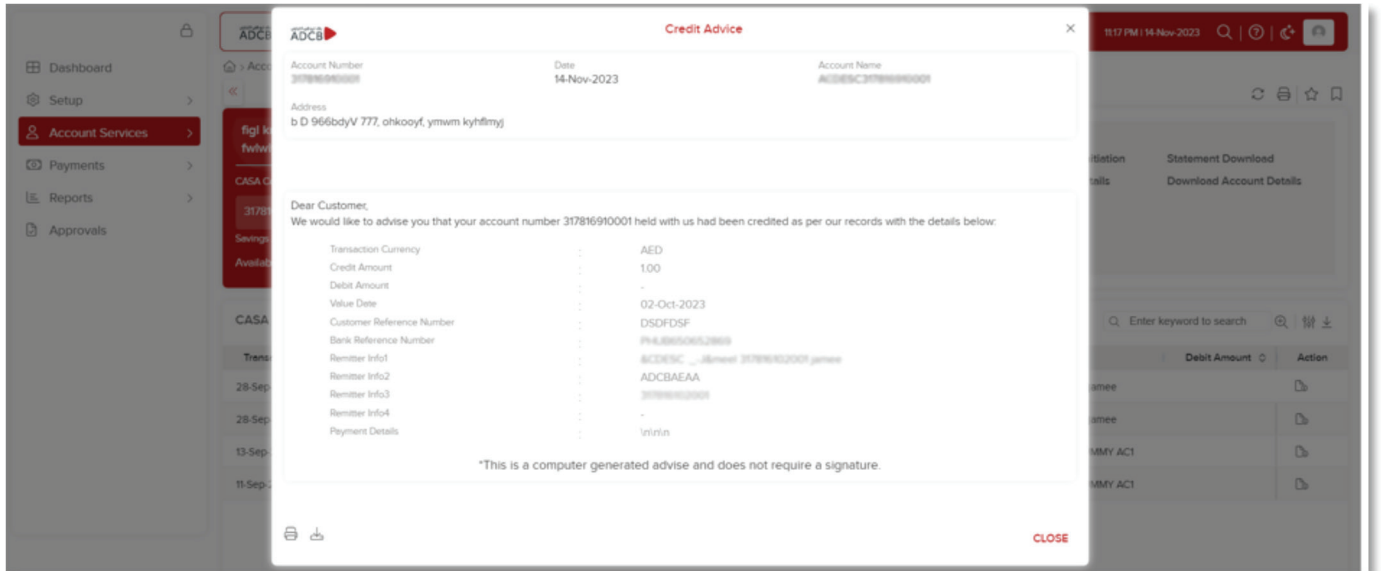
ADCB
Dashboard
Setup
Account Services
Payments
Reports
Approvals

ADCB
11:17 PM | 14-Nov-2023
figl k
fwlw
CASA C
3178
Savings
Availab
CASA
Trans
28-Sep
28-Sep
13-Sep
11-Sep
tiation
tails
Statement Download
Download Account Details
Enter keyword to search
Debit Amount
Action
amee
amee
MMY AC1
MMY AC1

ADCB
Credit Advice
×

Account Number
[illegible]
Date
14-Nov-2023
Account Name
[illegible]
Address
b D 966bdyV 777, ohkooyf, ymwm kyhflmyj

Dear Customer,
We would like to advise you that your account number 317816910001 held with us had been credited as per our records with the details below:

| | | |
|---|---|---|
| Transaction Currency | : | AED |
| Credit Amount | : | 1.00 |
| Debit Amount | : | - |
| Value Date | : | 02-Oct-2023 |
| Customer Reference Number | : | DSDFDSF |
| Bank Reference Number | : | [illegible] |
| Remitter Info1 | : | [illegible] |
| Remitter Info2 | : | ADCBAEAA |
| Remitter Info3 | : | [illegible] |
| Remitter Info4 | : | - |
| Payment Details | : | \n\n\n |

*This is a computer generated advise and does not require a signature.

CLOSE